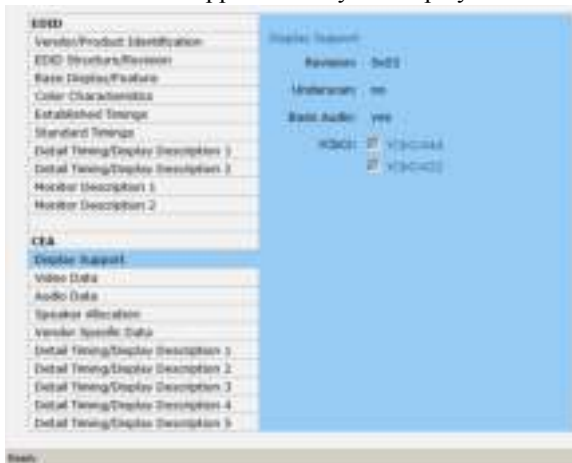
EDID
Vendor/Product Identification
EDID Structure/Revision
Base Display/Feature
Color Characteristics
Established Timings
Standard Timings
Detail Timing/Display Description 1
Detail Timing/Display Description 2
Monitor Description 1
Monitor Description 2

CEA
Display Support
Video Data
Audio Data
Speaker Allocation
Vendor Specific Data
Detail Timing/Display Description 1
Detail Timing/Display Description 2
Detail Timing/Display Description 3
Detail Timing/Display Description 4
Detail Timing/Display Description 5

Display Support
Revision: 0x03
Underscan: no
Basic Audio: yes
YCbCr: YCbCr444
YCbCr422

Ready